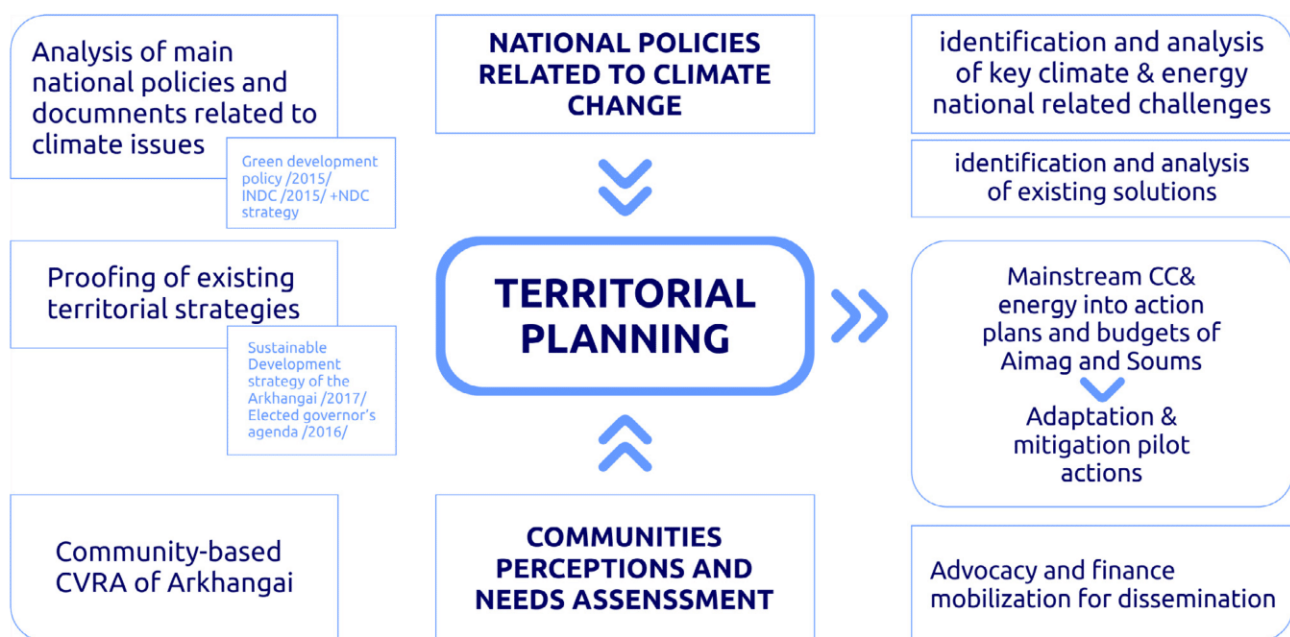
Analysis of main national policies and documnents related to climate issues

Green development policy /2015/ INDC /2015/ +NDC strategy

Proofing of existing territorial strategies

Sustainable Development strategy of the Arkhangai /2017/ Elected governor's agenda /2016/

Community-based CVRA of Arkhangai

NATIONAL POLICIES RELATED TO CLIMATE CHANGE

TERRITORIAL PLANNING

COMMUNITIES PERCEPTIONS AND NEEDS ASSENSSMENT

identification and analysis of key climate & energy national related challenges

identification and analysis of existing solutions

Mainstream CC& energy into action plans and budgets of Aimag and Soums

Adaptation & mitigation pilot actions

Advocacy and finance mobilization for dissemination